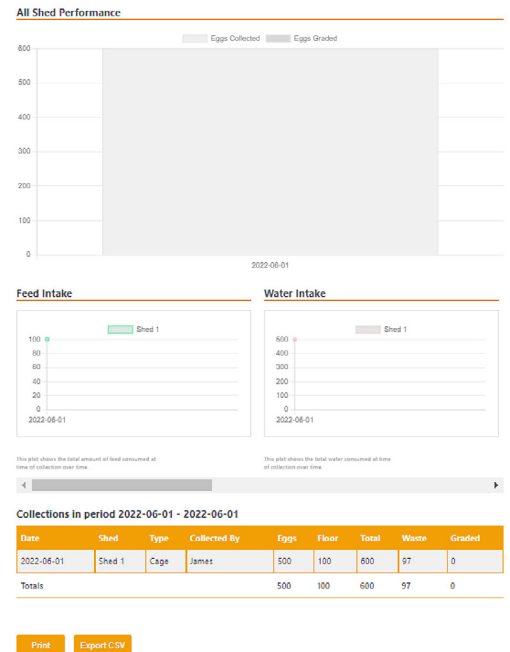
All Shed Performance

Eggs Collected Eggs Graded

600
500
400
300
200
100
0

2022-06-01

Feed Intake

Shed 1

100
80
60
40
20
0

2022-06-01

This plot shows the total amount of feed consumed at time of collection over time.

Water Intake

Shed 1

500
400
300
200
100
0

2022-06-01

This plot shows the total water consumed at time of collection over time.

Collections in period 2022-06-01 - 2022-06-01

| Date | Shed | Type | Collected By | Eggs | Floor | Total | Waste | Graded |
|---|---|---|---|---|---|---|---|---|
| 2022-06-01 | Shed 1 | Cage | James | 500 | 100 | 600 | 97 | 0 |
| Totals | | | | 500 | 100 | 600 | 97 | 0 |

Print Export CSV